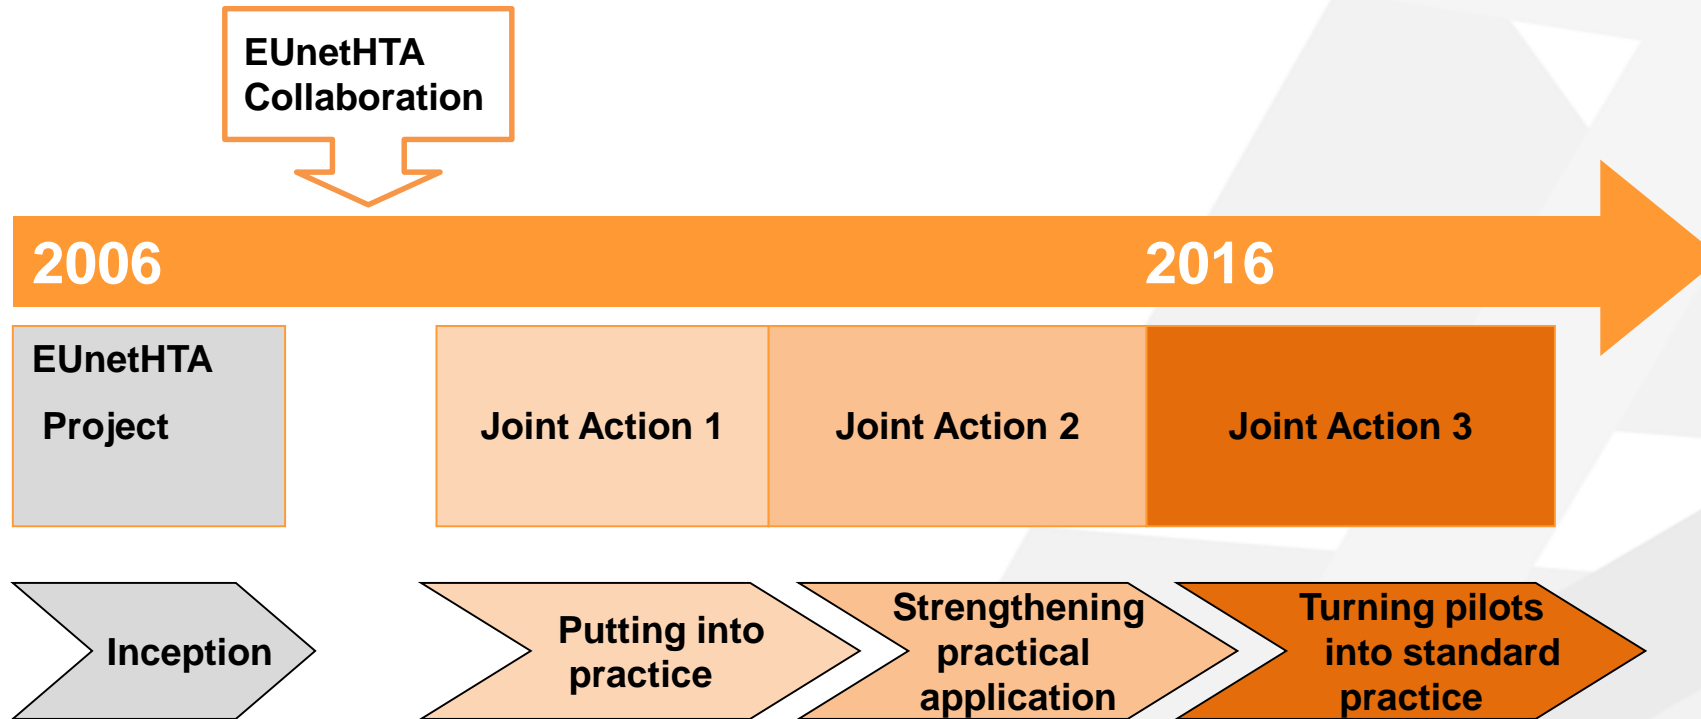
EUnetHTA Collaboration

2006

2016

EUnetHTA

Project

Joint Action 1

Joint Action 2

Joint Action 3

Inception

Putting into practice

Strengthening practical application

Turning pilots into standard practice